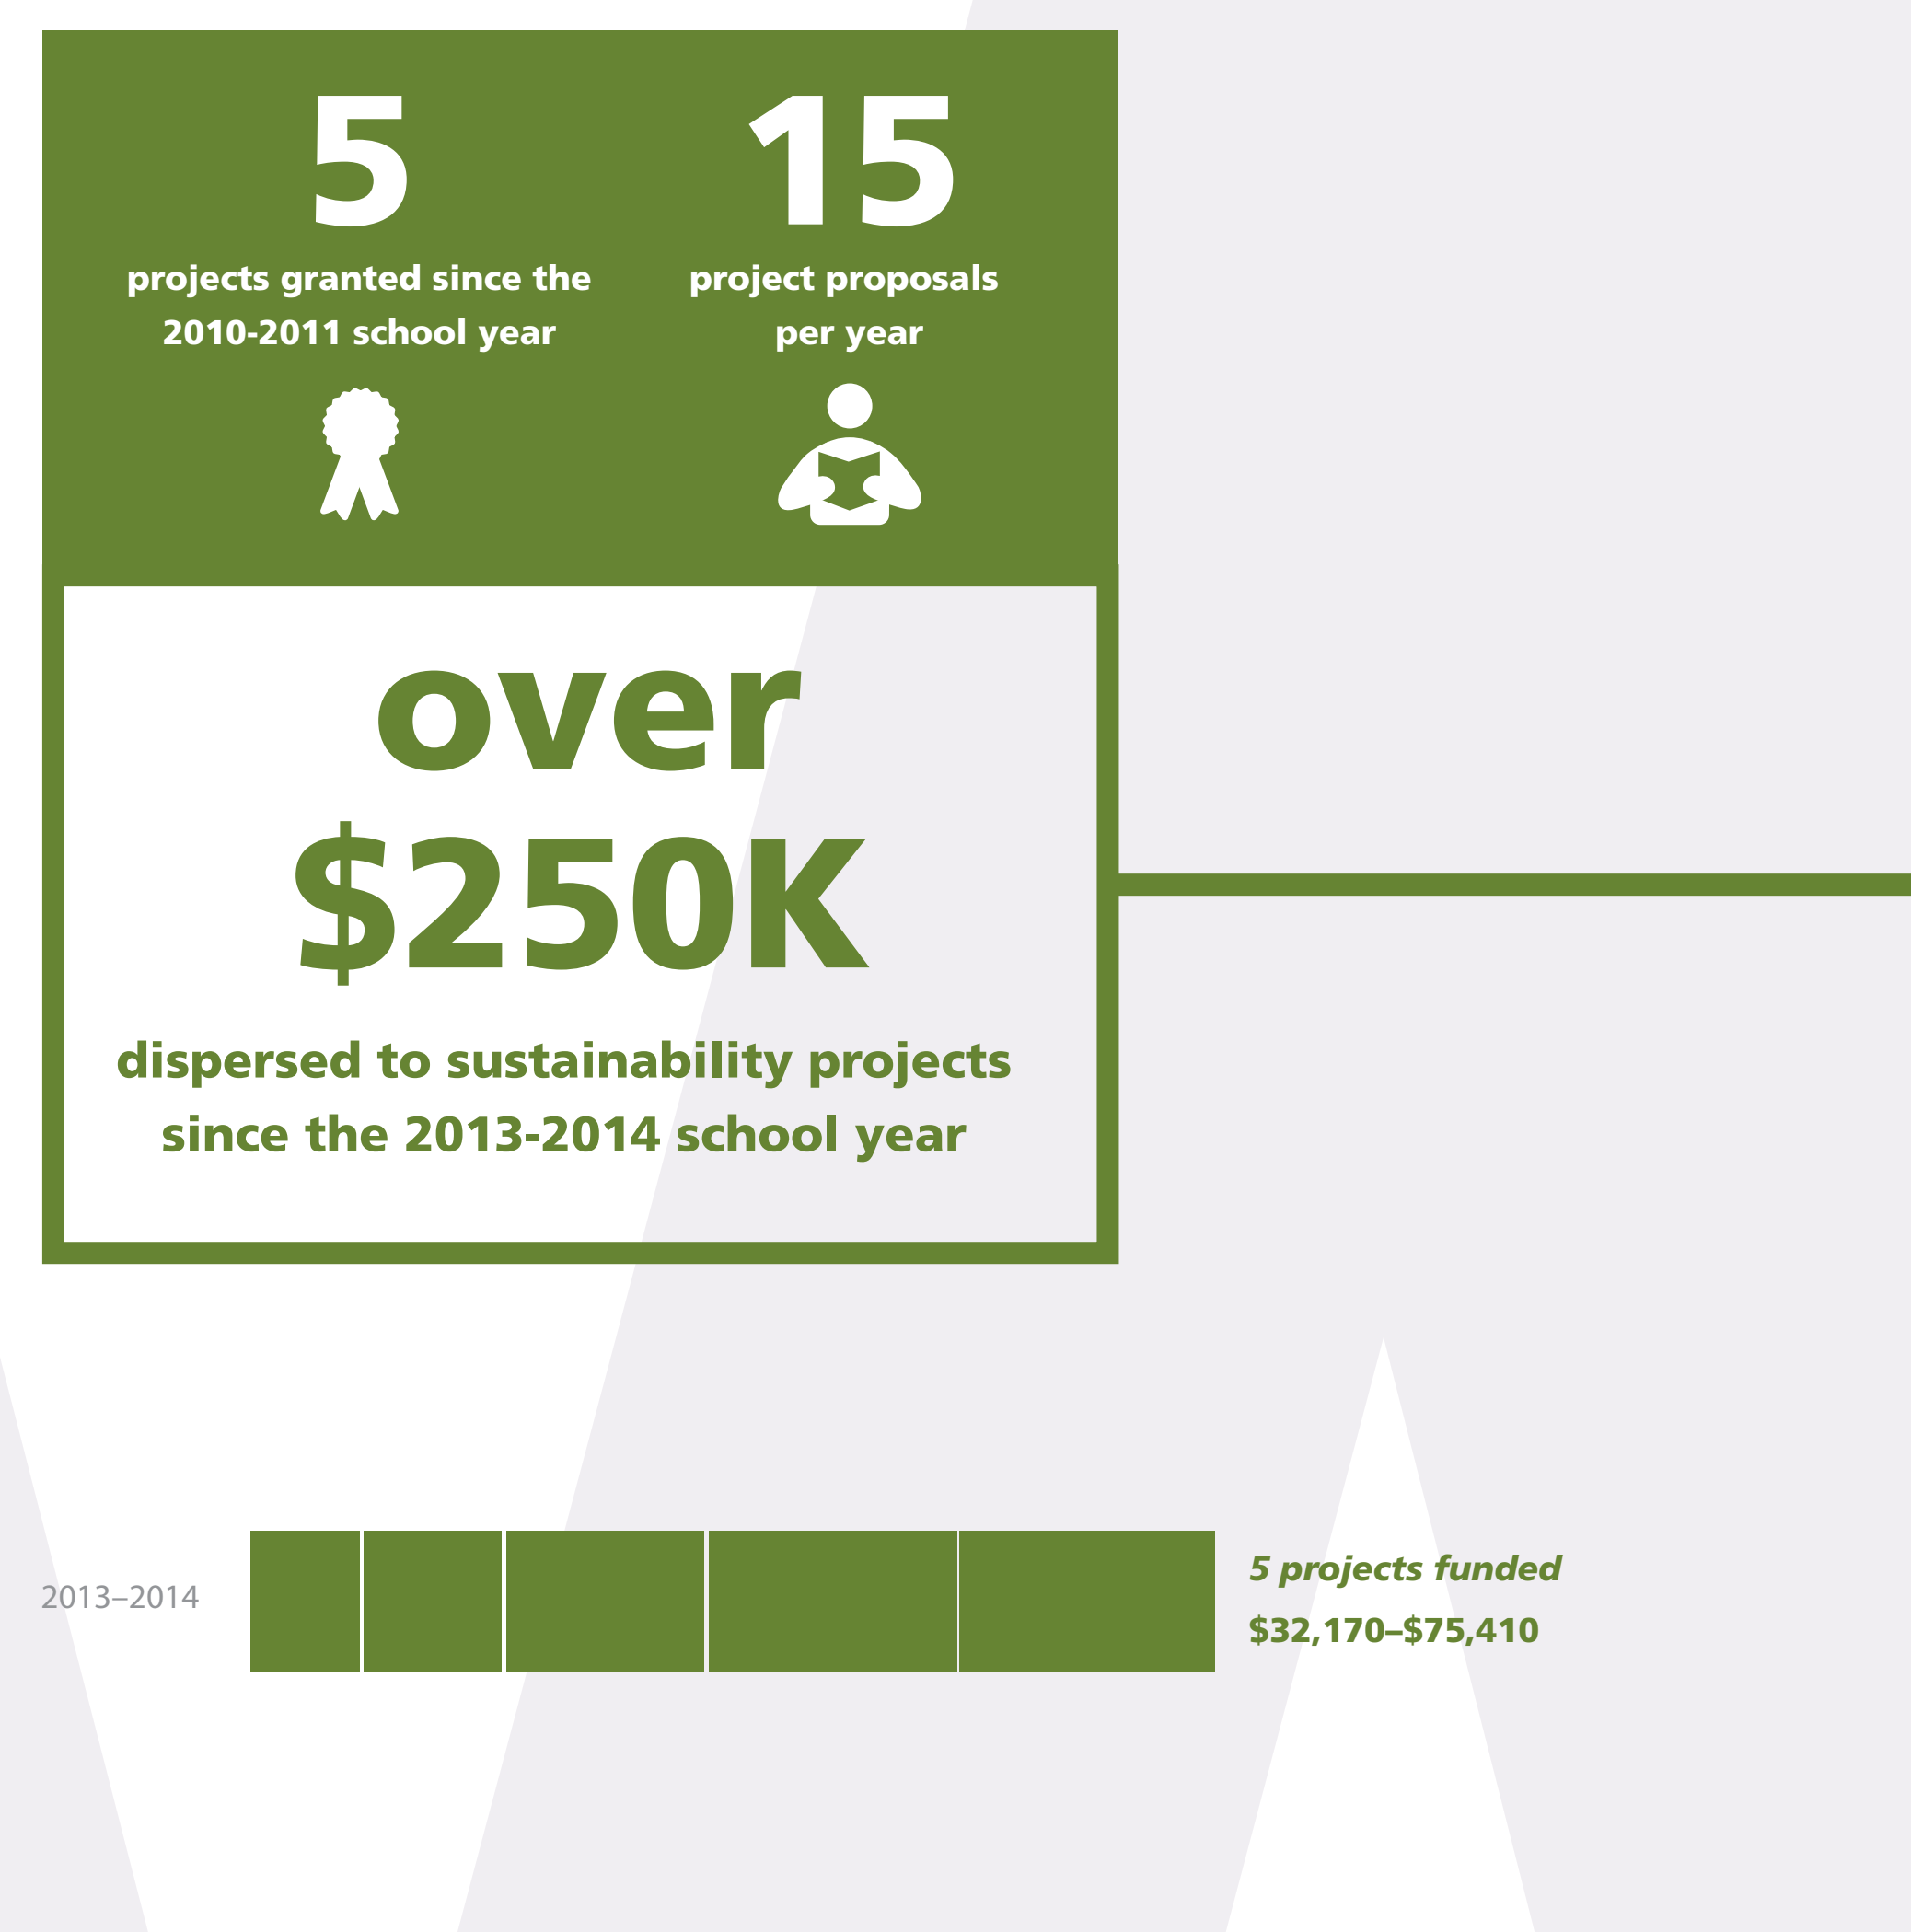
5

projects granted since the 2010-2011 school year

15

project proposals per year

over $250K

dispersed to sustainability projects since the 2013-2014 school year

2013–2014

5 projects funded

$32,170–$75,410